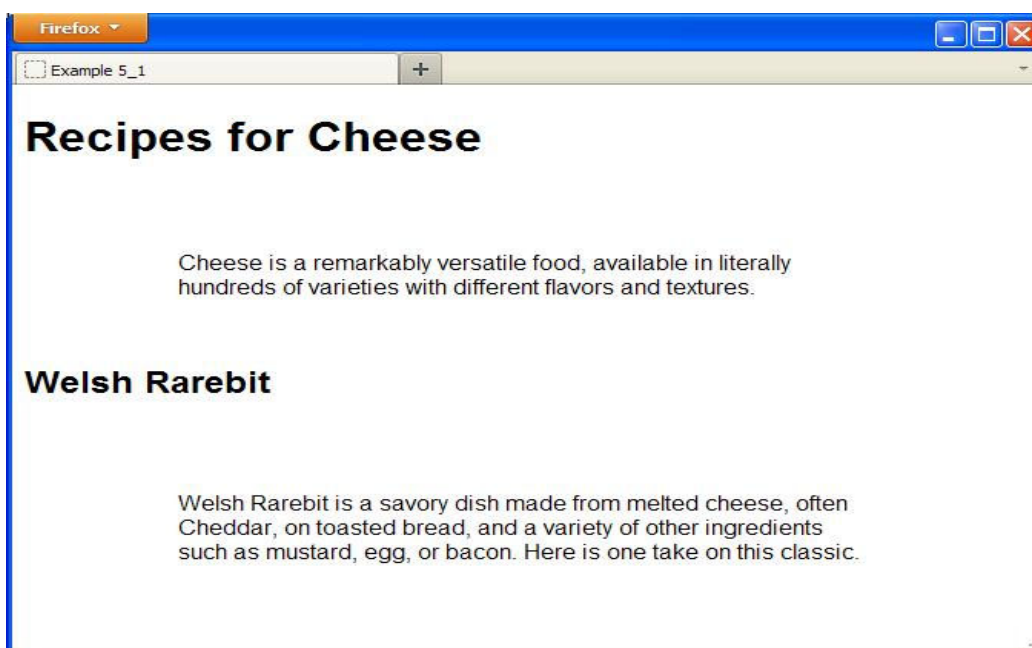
Firefox

Example 5_1

+

Recipes for Cheese

Cheese is a remarkably versatile food, available in literally hundreds of varieties with different flavors and textures.

Welsh Rarebit

Welsh Rarebit is a savory dish made from melted cheese, often Cheddar, on toasted bread, and a variety of other ingredients such as mustard, egg, or bacon. Here is one take on this classic.